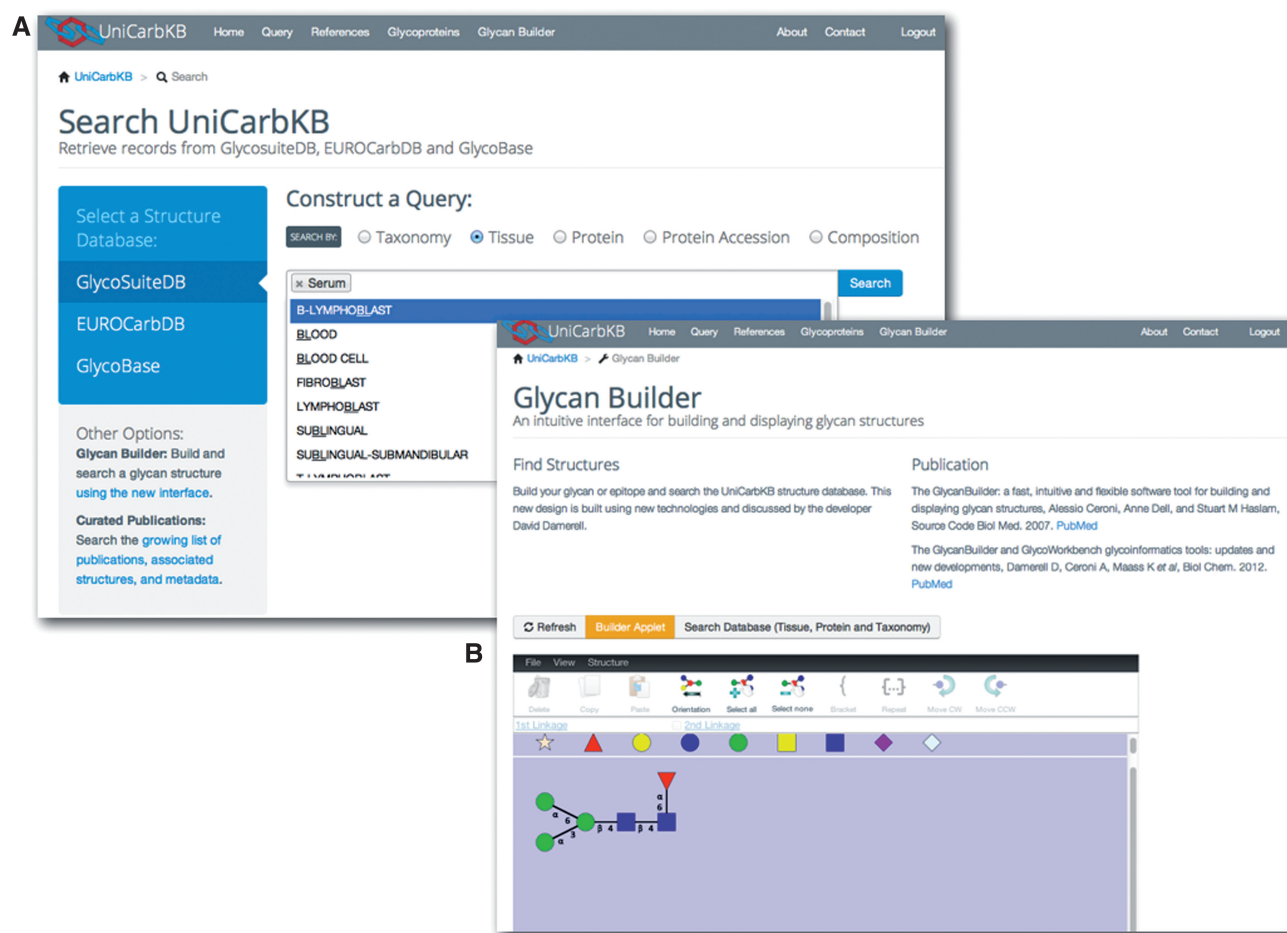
A

UniCarbKB Home Query References Glycoproteins Glycan Builder About Contact Logout

UniCarbKB > Search

Search UniCarbKB

Retrieve records from GlycosuiteDB, EUROCarbDB and GlycoBase

Select a Structure Database:

GlycoSuiteDB

EUROCarbDB

GlycoBase

Other Options:

Glycan Builder: Build and search a glycan structure using the new interface.

Curated Publications: Search the growing list of publications, associated structures, and metadata.

Construct a Query:

SEARCH BY: Taxonomy Tissue Protein Protein Accession Composition

× Serum

Search

B-LYMPHOBLAST

BLOOD

BLOOD CELL

FIBROBLAST

LYMPHOBLAST

SUBLINGUAL

SUBLINGUAL-SUBMANDIBULAR

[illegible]

UniCarbKB Home Query References Glycoproteins Glycan Builder About Contact Logout

UniCarbKB > Glycan Builder

Glycan Builder

An intuitive interface for building and displaying glycan structures

Find Structures

Build your glycan or epitope and search the UniCarbKB structure database. This new design is built using new technologies and discussed by the developer David Damerell.

Publication

The GlycanBuilder: a fast, intuitive and flexible software tool for building and displaying glycan structures, Alessio Ceroni, Anne Dell, and Stuart M Haslam, Source Code Biol Med. 2007. PubMed

The GlycanBuilder and GlycoWorkbench glycoinformatics tools: updates and new developments, Damerell D, Ceroni A, Maass K et al, Biol Chem. 2012. PubMed

Refresh Builder Applet Search Database (Tissue, Protein and Taxonomy)

B

File View Structure

Delete Copy Paste Orientation Select all Select none Bracket Repeat Move CW Move CCW

1st Linkage 2nd Linkage

α 6 α 3 β 4 β 4 α 6